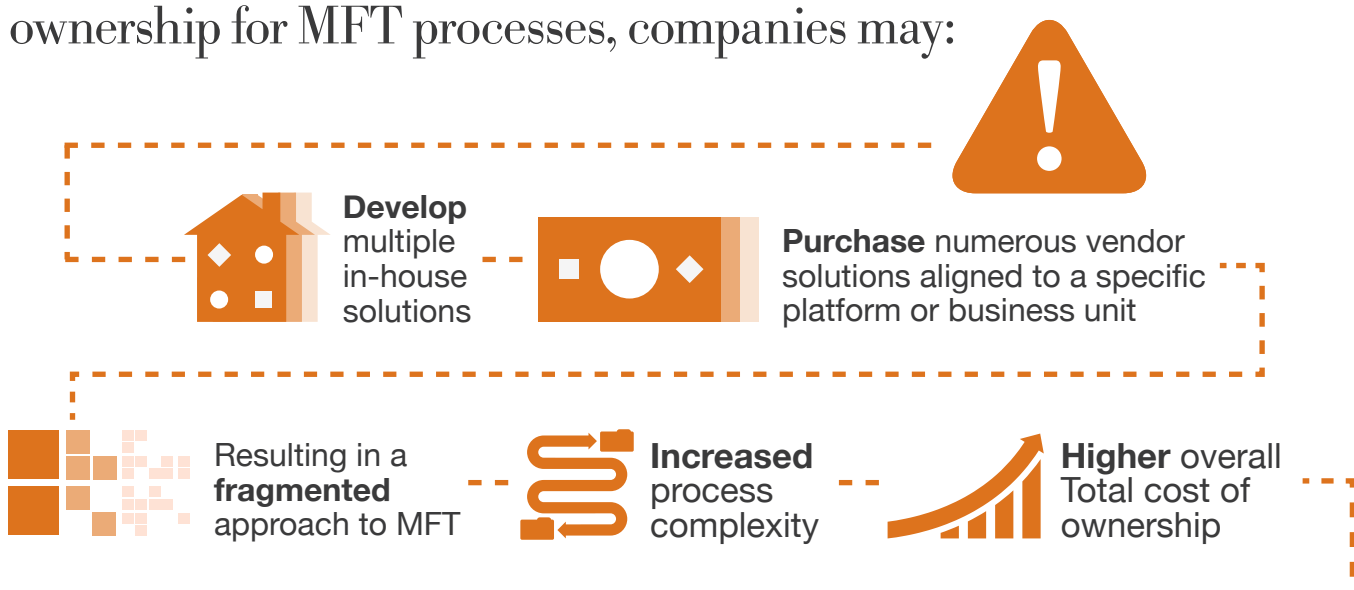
ownership for MFT processes, companies may:

**Develop** multiple in-house solutions

**Purchase** numerous vendor solutions aligned to a specific platform or business unit

Resulting in a **fragmented** approach to MFT

**Increased** process complexity

**Higher** overall Total cost of ownership